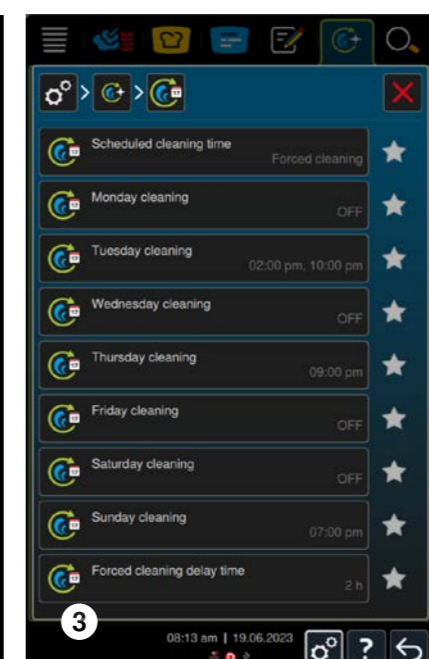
Scheduled cleaning time
Forced cleaning

Monday cleaning
OFF

Tuesday cleaning
02:00 pm, 10:00 pm

Wednesday cleaning
OFF

Thursday cleaning
09:00 pm

Friday cleaning
OFF

Saturday cleaning
OFF

Sunday cleaning
07:00 pm

Forced cleaning delay time
2 h

3

08:13 am | 19.06.2023

?